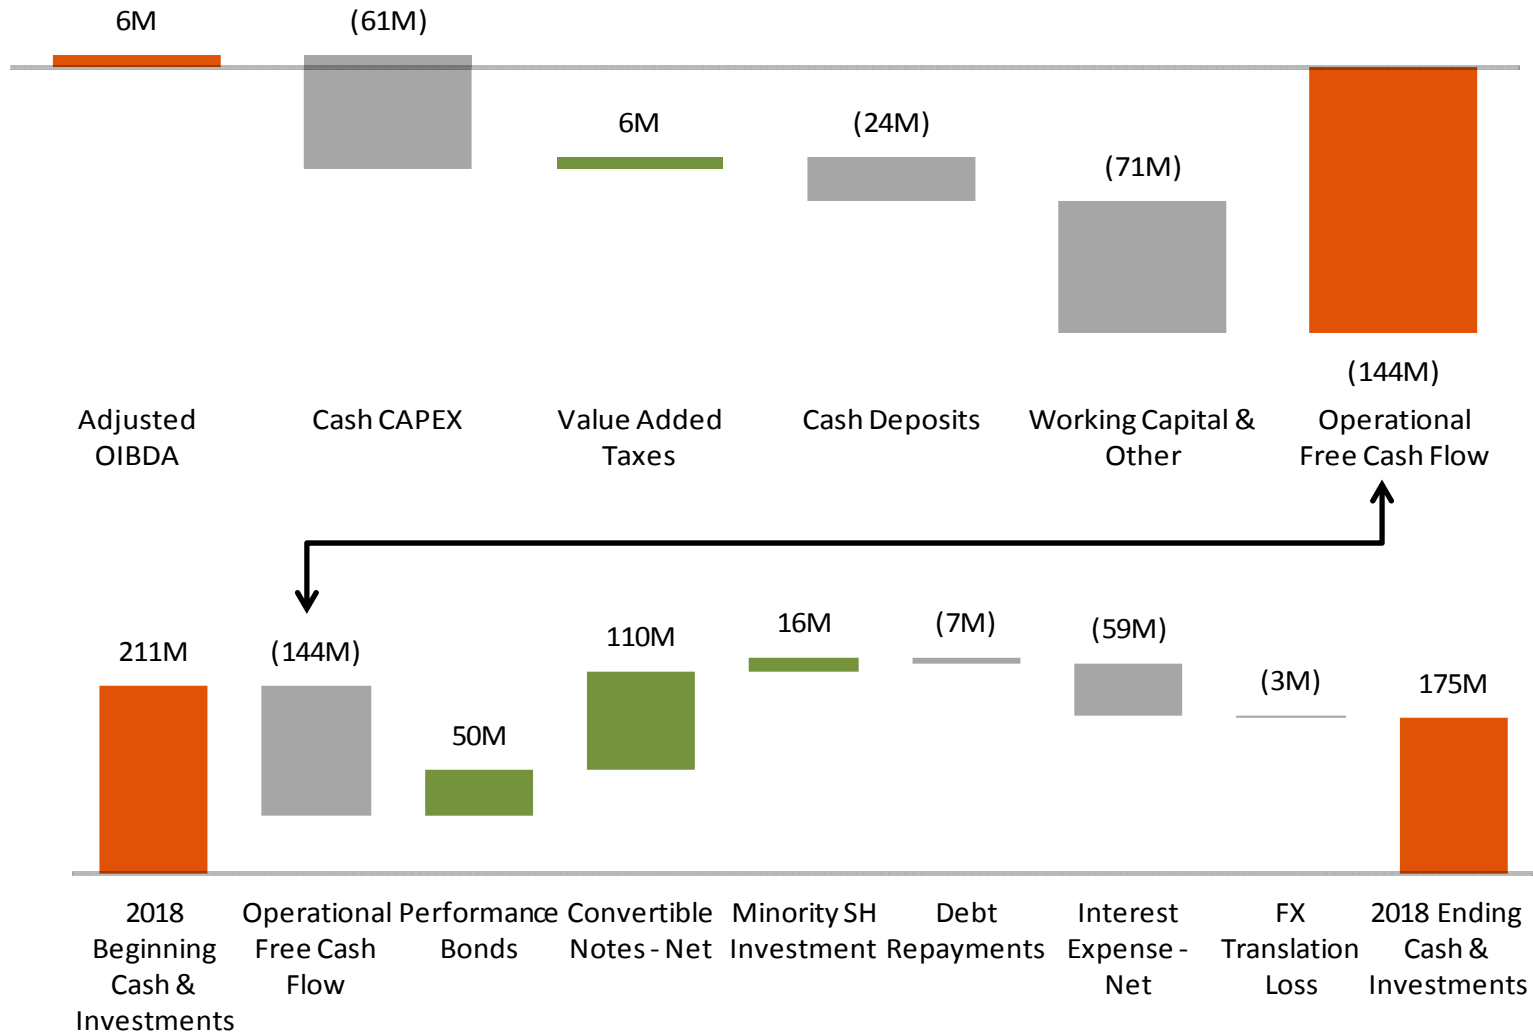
6M

(61M)

6M

(24M)

(71M)

(144M)

Adjusted OIBDA

Cash CAPEX

Value Added Taxes

Cash Deposits

Working Capital & Other

Operational Free Cash Flow

211M

(144M)

50M

110M

16M

(7M)

(59M)

(3M)

175M

2018 Beginning Cash & Investments

Operational Free Cash Flow

Performance Bonds

Convertible Notes - Net

Minority SH Investment

Debt Repayments

Interest Expense - Net

FX Translation Loss

2018 Ending Cash & Investments